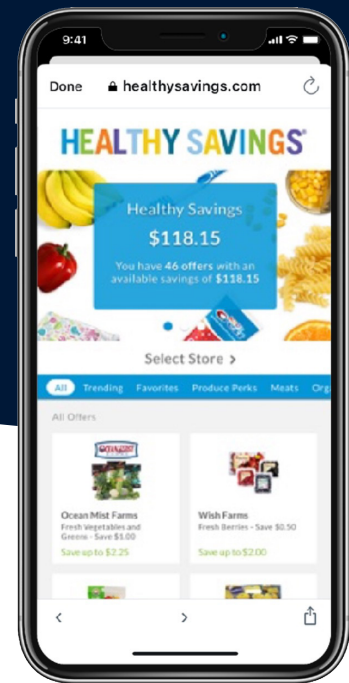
9:41

Done healthysavings.com

HEALTHY SAVINGS®

Healthy Savings
$118.15
You have 46 offers with an available savings of $118.15

Select Store >

All Trending Favorites Produce Perks Meats Org

All Offers

Ocean Mist Farms
Fresh Vegetables and Greens - Save $1.00
Save up to $2.25

Wish Farms
Fresh Berries - Save $0.50
Save up to $2.00